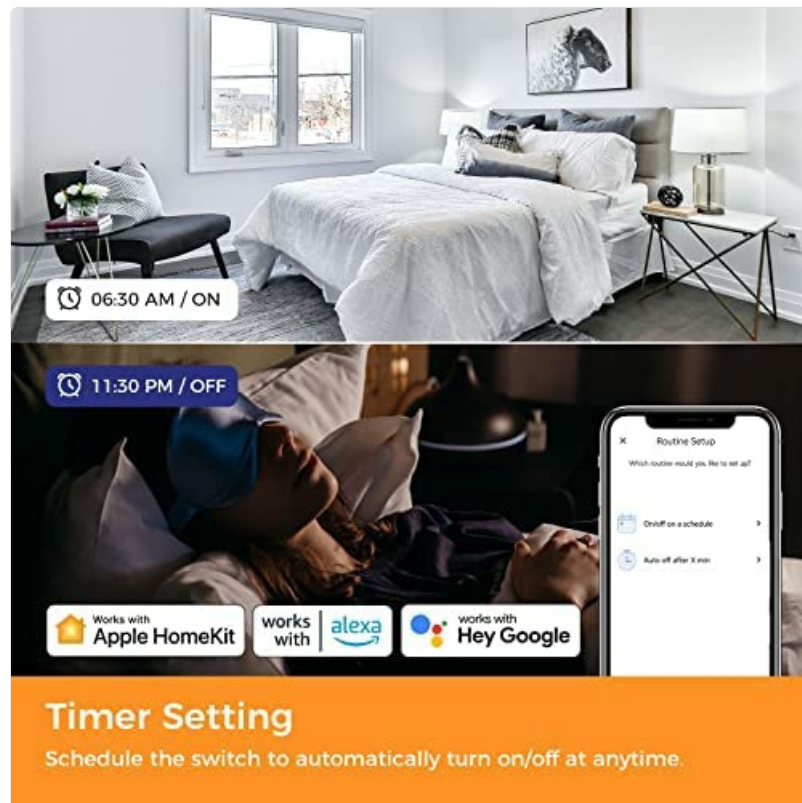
06:30 AM / ON

11:30 PM / OFF

×

Routine Setup

Which routine would you like to set up?

On/off on a schedule

Auto-off after X min

Works with
Apple HomeKit

works with alexa

works with
Hey Google

Timer Setting

Schedule the switch to automatically turn on/off at anytime.